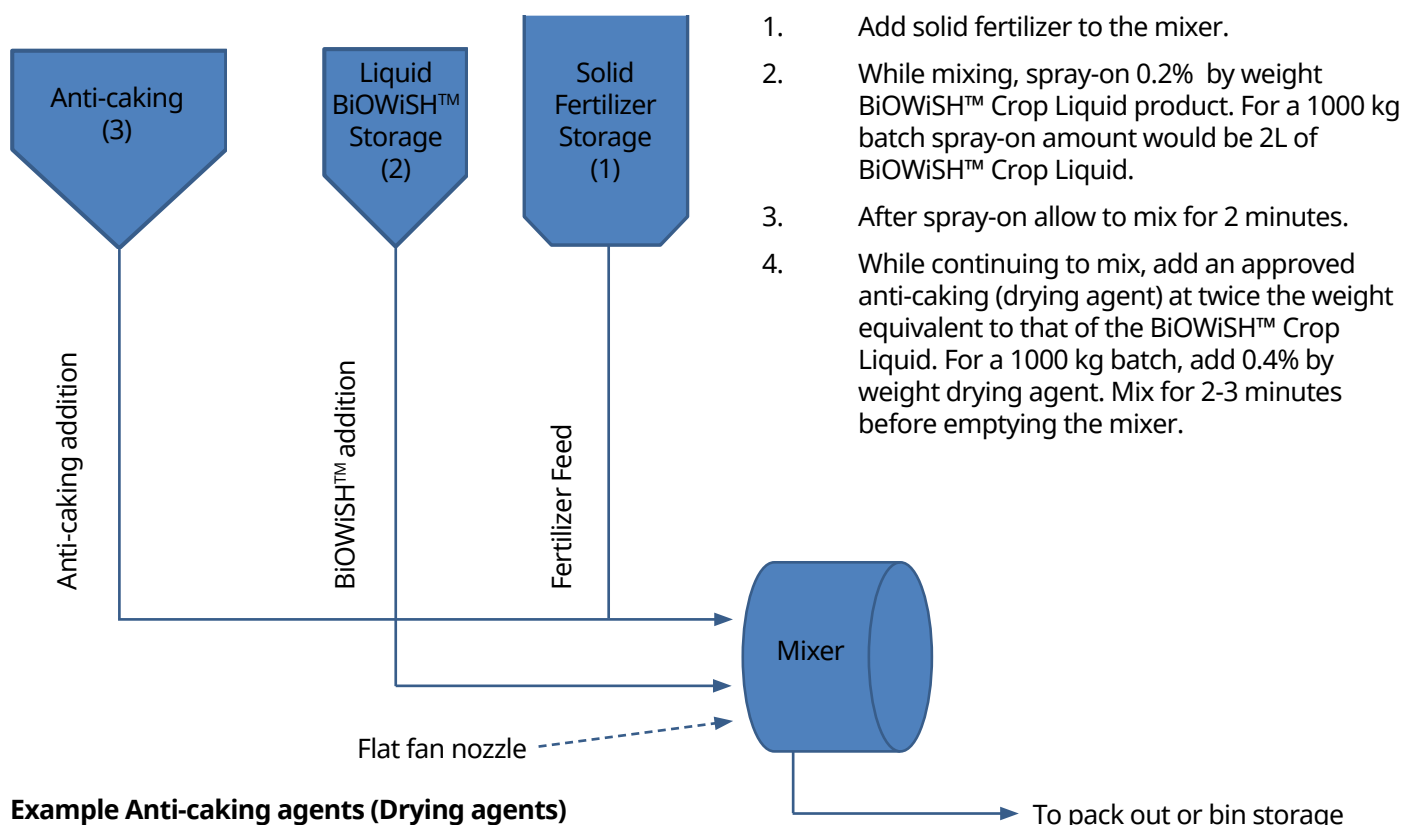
Anti-caking
(3)

Liquid
BiOWiSH™
Storage
(2)

Solid
Fertilizer
Storage
(1)

1. Add solid fertilizer to the mixer.

2. While mixing, spray-on 0.2% by weight BiOWiSH™ Crop Liquid product. For a 1000 kg batch spray-on amount would be 2L of BiOWiSH™ Crop Liquid.

3. After spray-on allow to mix for 2 minutes.

4. While continuing to mix, add an approved anti-caking (drying agent) at twice the weight equivalent to that of the BiOWiSH™ Crop Liquid. For a 1000 kg batch, add 0.4% by weight drying agent. Mix for 2-3 minutes before emptying the mixer.

Anti-caking addition

BiOWiSH™ addition

Fertilizer Feed

Mixer

Flat fan nozzle

Example Anti-caking agents (Drying agents)

To pack out or bin storage